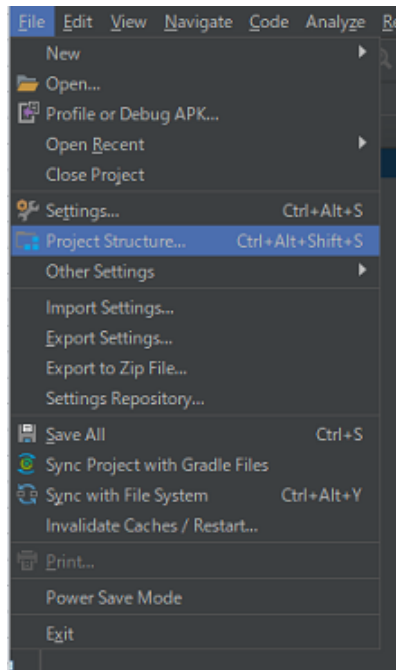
File Edit View Navigate Code Analyze Re

New
Open...
Profile or Debug APK...
Open Recent
Close Project

Settings... Ctrl+Alt+S
Project Structure... Ctrl+Alt+Shift+S
Other Settings

Import Settings...
Export Settings...
Export to Zip File...
Settings Repository...

Save All Ctrl+S
Sync Project with Gradle Files
Sync with File System Ctrl+Alt+Y
Invalidate Caches / Restart...

Print...

Power Save Mode

Exit